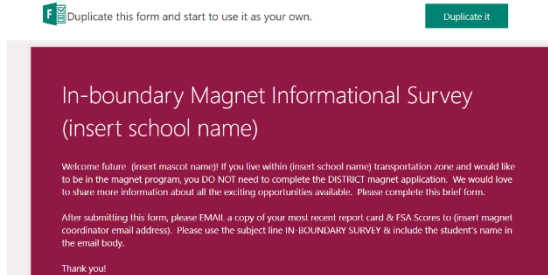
Duplicate this form and start to use it as your own.

Duplicate it

In-boundary Magnet Informational Survey (insert school name)

Welcome future (insert mascot name)! If you live within (insert school name) transportation zone and would like to be in the magnet program, you DO NOT need to complete the DISTRICT magnet application. We would love to share more information about all the exciting opportunities available. Please complete this brief form.

After submitting this form, please EMAIL a copy of your most recent report card & FSA Scores to (insert magnet coordinator email address). Please use the subject line IN-BOUNDARY SURVEY & include the student's name in the email body.

Thank you!